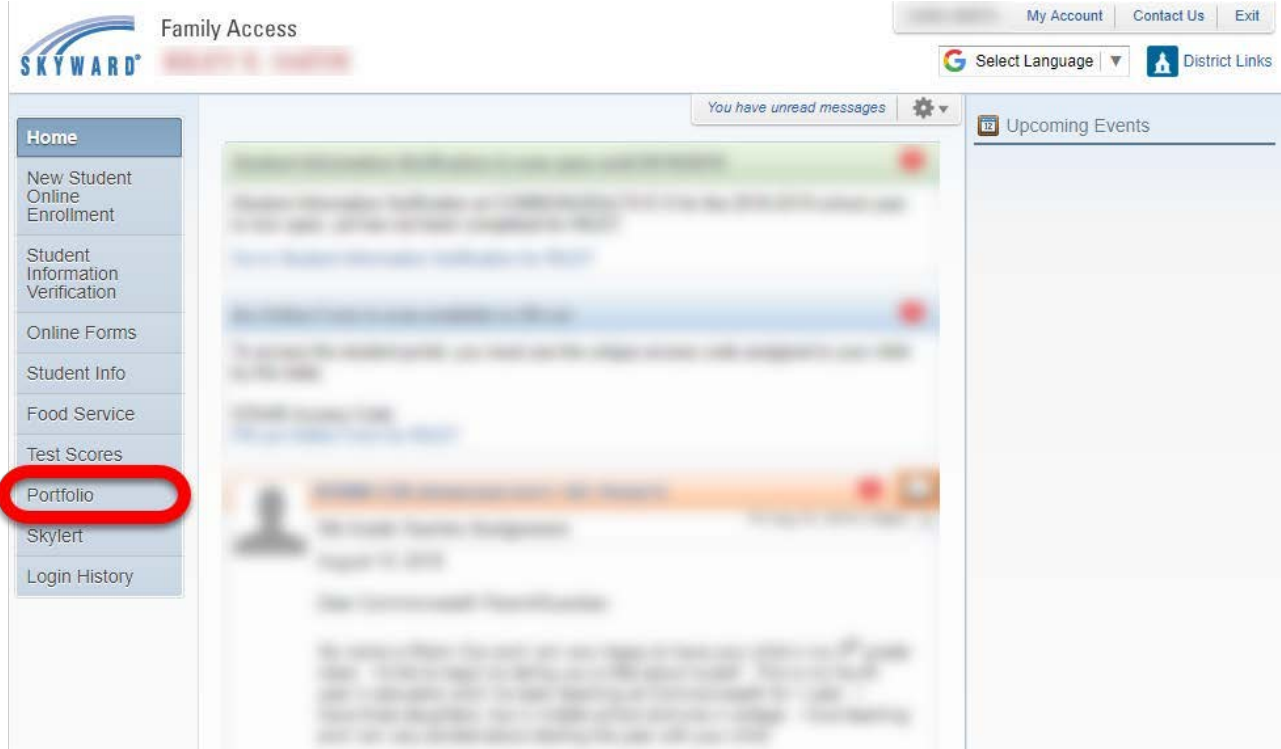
SKYWARD®
Family Access
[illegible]

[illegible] My Account Contact Us Exit

Select Language ▼ District Links

You have unread messages

Home
New Student Online Enrollment
Student Information Verification
Online Forms
Student Info
Food Service
Test Scores
Portfolio
Skylert
Login History

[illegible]

Upcoming Events